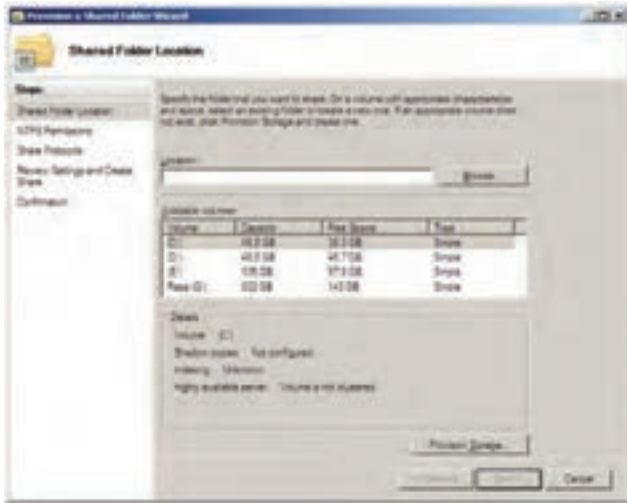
Provision a Shared Folder Wizard

Shared Folder Location

Steps:
Shared Folder Location
NTFS Permissions
Share Protocols
Review Settings and Create Share
Confirmation

Specify the folder that you want to share. On a volume with appropriate characteristics and space, select an existing folder or create a new one. If an appropriate volume does not exist, click Provision Storage and create one.

Location:

Browse...

Available volumes:

| Volume | Capacity | Free Space | Type |
|---|---|---|---|
| (C:) | 49.9 GB | 34.3 GB | Simple |
| (D:) | 49.9 GB | 49.7 GB | Simple |
| (E:) | 106 GB | 97.9 GB | Simple |
| Raid (G:) | 932 GB | 143 GB | Simple |

Details
Volume: (C:)
Shadow copies: Not configured
Indexing: Unknown
Highly available server: Volume is not clustered

Provision Storage...

< Previous | Next > | Cancel